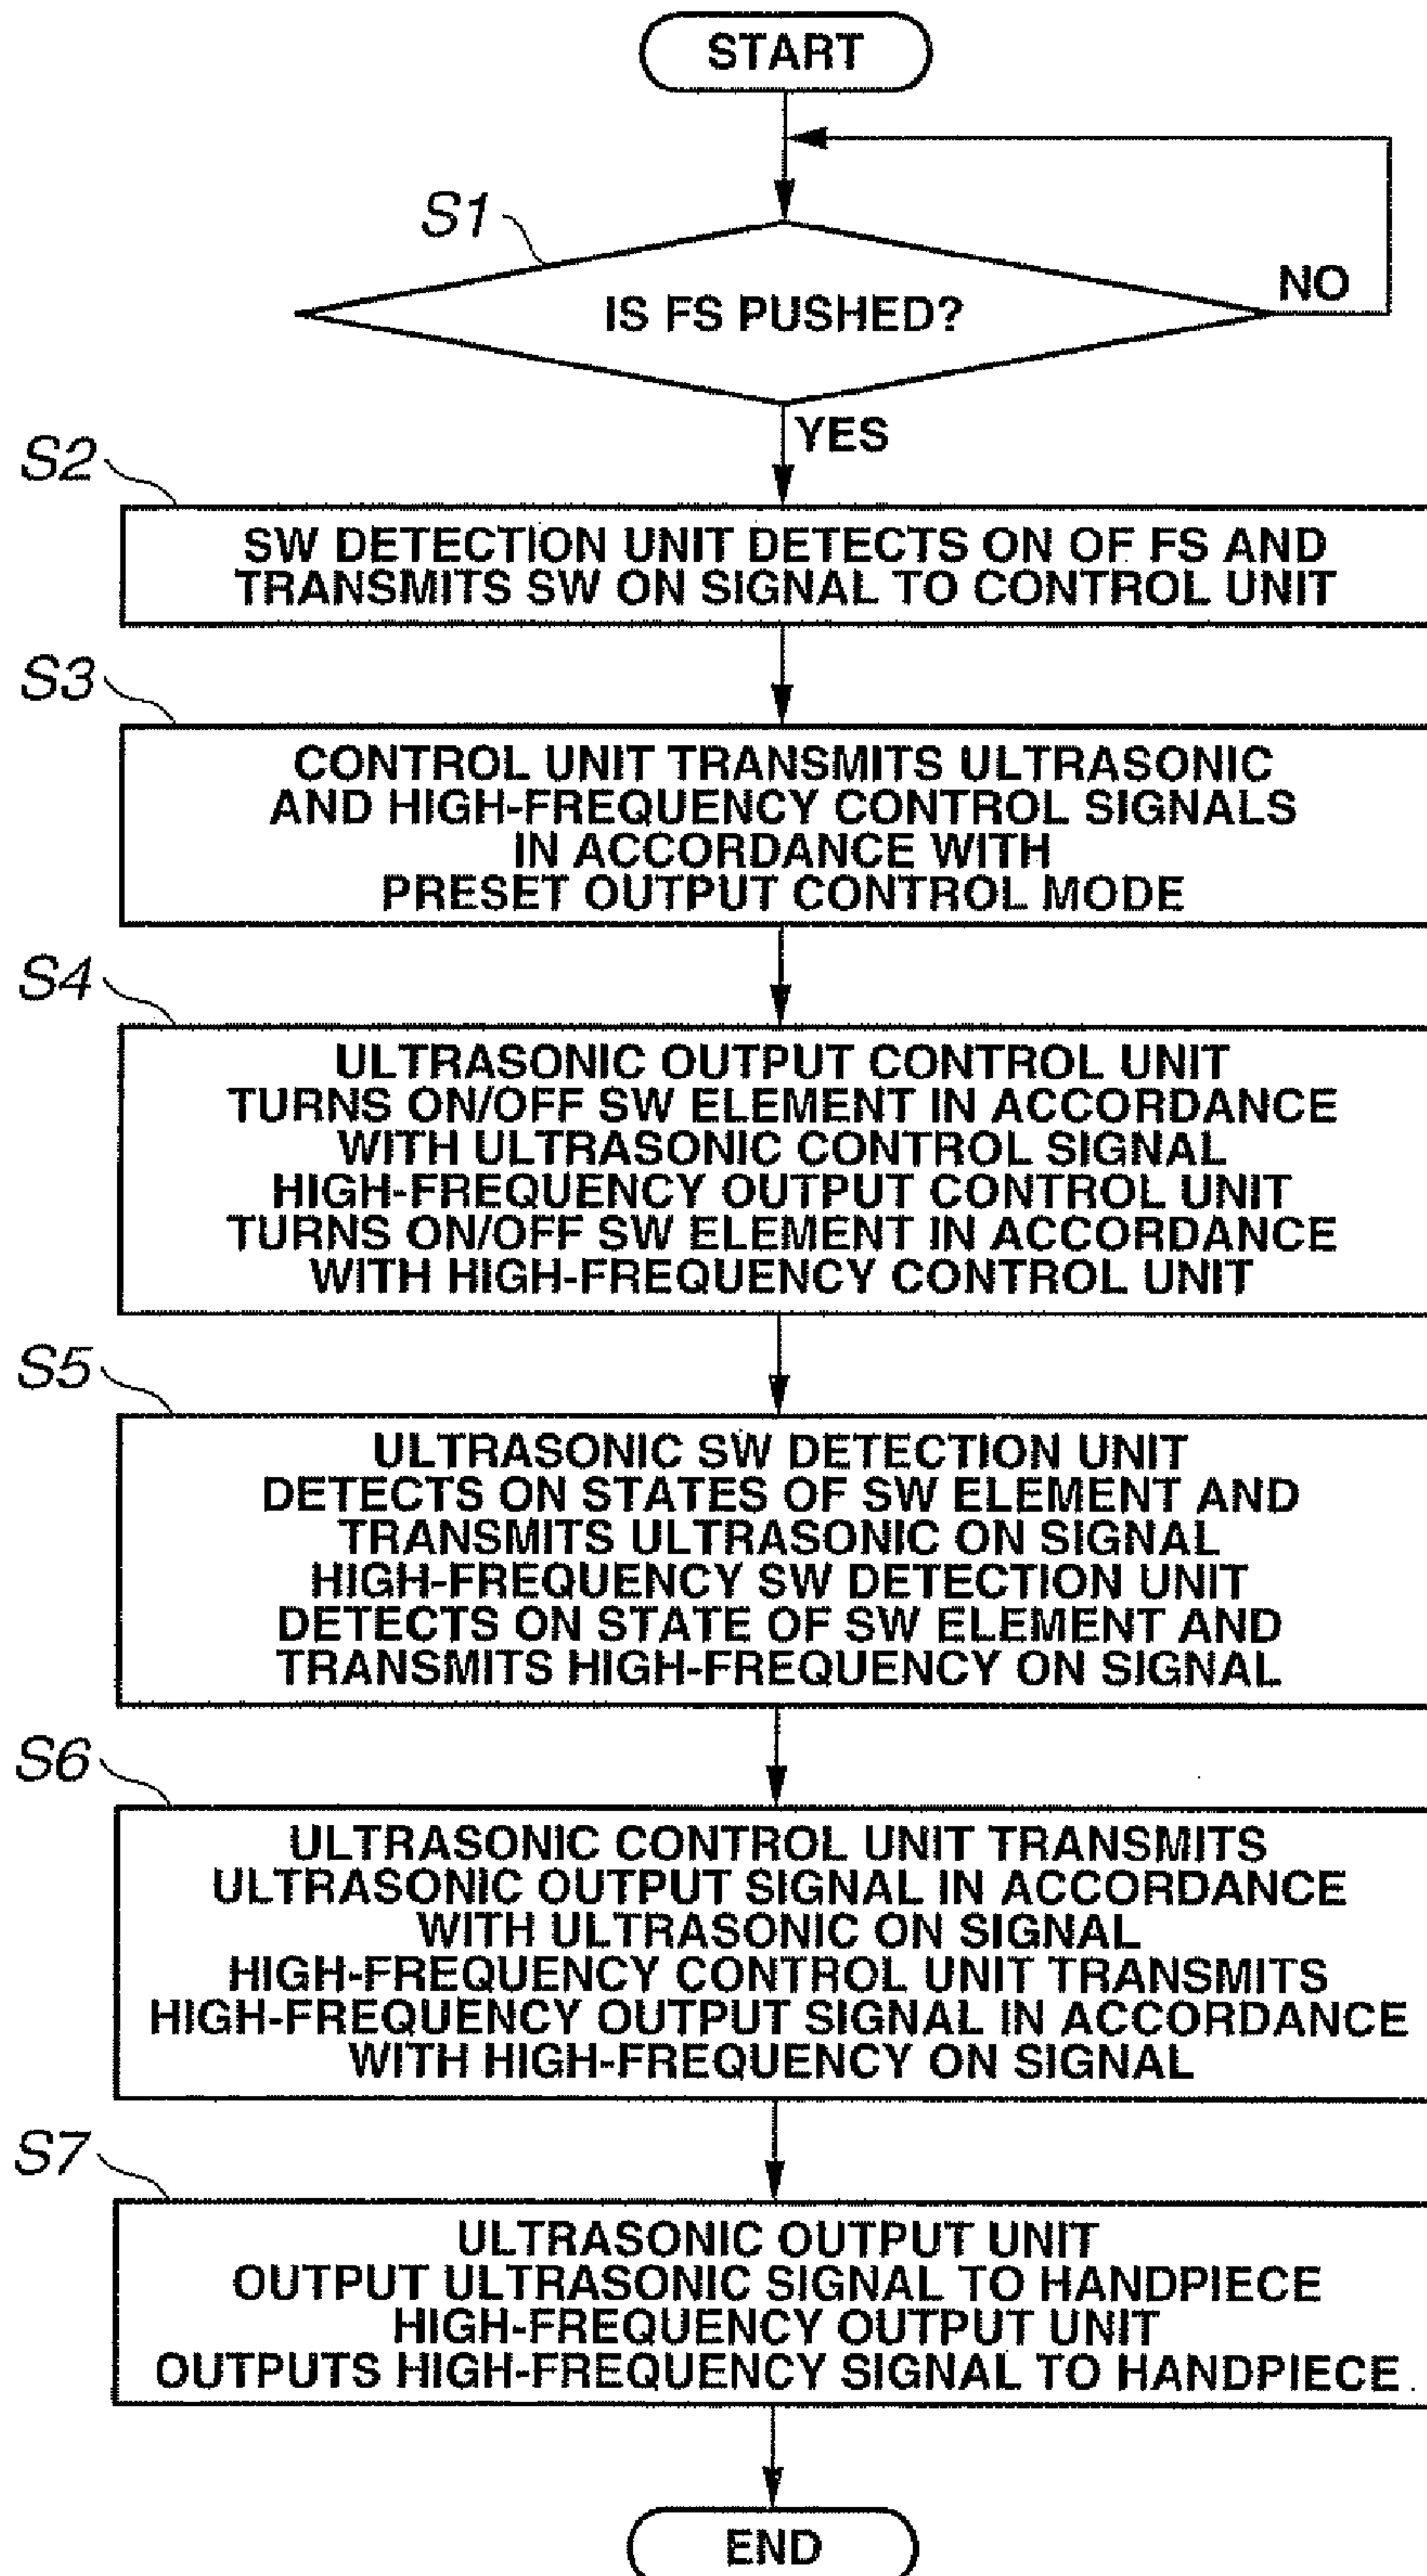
START

S1

IS FS PUSHED?

NO

YES

S2

SW DETECTION UNIT DETECTS ON OF FS AND TRANSMITS SW ON SIGNAL TO CONTROL UNIT

S3

CONTROL UNIT TRANSMITS ULTRASONIC AND HIGH-FREQUENCY CONTROL SIGNALS IN ACCORDANCE WITH PRESET OUTPUT CONTROL MODE

S4

ULTRASONIC OUTPUT CONTROL UNIT TURNS ON/OFF SW ELEMENT IN ACCORDANCE WITH ULTRASONIC CONTROL SIGNAL
HIGH-FREQUENCY OUTPUT CONTROL UNIT TURNS ON/OFF SW ELEMENT IN ACCORDANCE WITH HIGH-FREQUENCY CONTROL UNIT

S5

ULTRASONIC SW DETECTION UNIT DETECTS ON STATES OF SW ELEMENT AND TRANSMITS ULTRASONIC ON SIGNAL
HIGH-FREQUENCY SW DETECTION UNIT DETECTS ON STATE OF SW ELEMENT AND TRANSMITS HIGH-FREQUENCY ON SIGNAL

S6

ULTRASONIC CONTROL UNIT TRANSMITS ULTRASONIC OUTPUT SIGNAL IN ACCORDANCE WITH ULTRASONIC ON SIGNAL
HIGH-FREQUENCY CONTROL UNIT TRANSMITS HIGH-FREQUENCY OUTPUT SIGNAL IN ACCORDANCE WITH HIGH-FREQUENCY ON SIGNAL

S7

ULTRASONIC OUTPUT UNIT OUTPUT ULTRASONIC SIGNAL TO HANDPIECE
HIGH-FREQUENCY OUTPUT UNIT OUTPUTS HIGH-FREQUENCY SIGNAL TO HANDPIECE

END